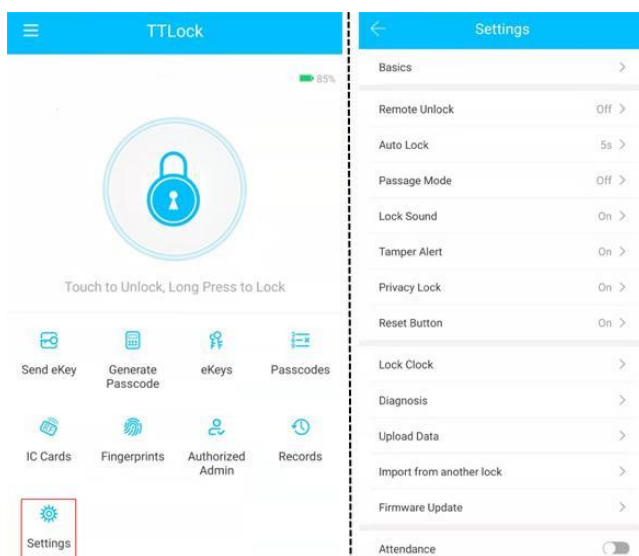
TTLock

85%

Touch to Unlock, Long Press to Lock

Send eKey

Generate Passcode

eKeys

Passcodes

IC Cards

Fingerprints

Authorized Admin

Records

Settings

Settings

Basics

Remote Unlock Off

Auto Lock 5s

Passage Mode Off

Lock Sound On

Tamper Alert On

Privacy Lock On

Reset Button On

Lock Clock

Diagnosis

Upload Data

Import from another lock

Firmware Update

Attendance